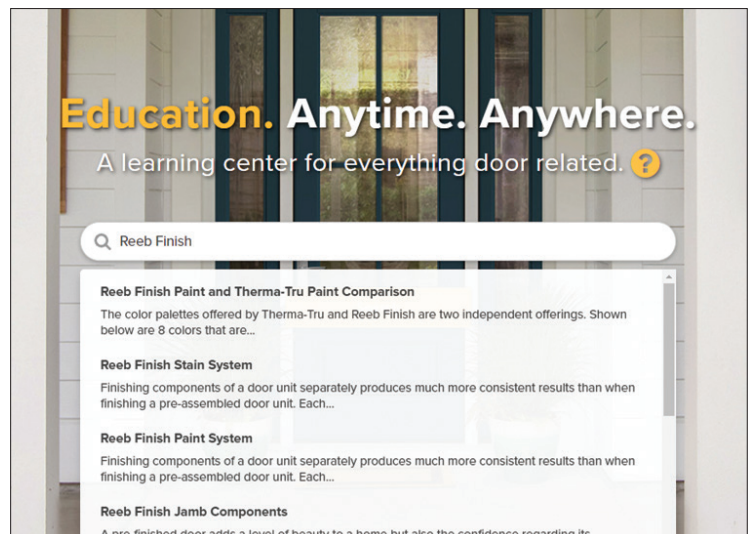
Education. Anytime. Anywhere.

A learning center for everything door related. ?

Reeb Finish

Reeb Finish Paint and Therma-Tru Paint Comparison

The color palettes offered by Therma-Tru and Reeb Finish are two independent offerings. Shown below are 8 colors that are...

Reeb Finish Stain System

Finishing components of a door unit separately produces much more consistent results than when finishing a pre-assembled door unit. Each...

Reeb Finish Paint System

Finishing components of a door unit separately produces much more consistent results than when finishing a pre-assembled door unit. Each...

Reeb Finish Jamb Components

A pre-finished door adds a level of beauty to a home but also the confidence regarding its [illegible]